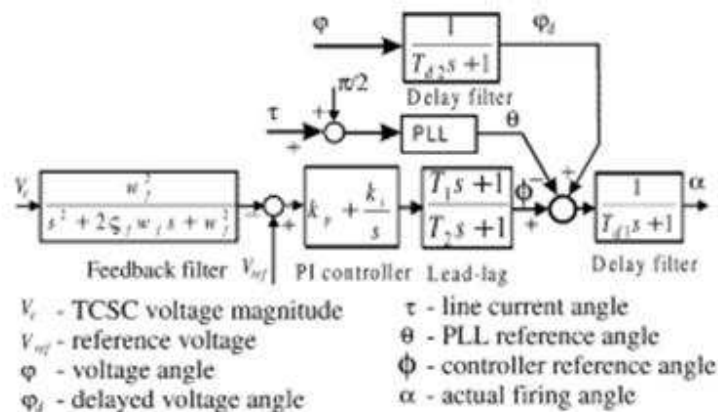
$\varphi$

$\frac{1}{T_{d2}s+1}$

$\varphi_d$

Delay filter

$\pi/2$

$\tau$

+

+

PLL

$\theta$

$V_c$

$\frac{w_f^2}{s^2+2\xi_f w_f s+w_f^2}$

$-$

+

$k_p+\frac{k_i}{s}$

$\frac{T_1 s+1}{T_2 s+1}$

$\phi$

$-$

+

+

+

$\frac{1}{T_{d1}s+1}$

$\alpha$

Feedback filter $V_{ref}$ PI controller Lead-lag Delay filter

$V_c$ - TCSC voltage magnitude

$V_{ref}$ - reference voltage

$\varphi$ - voltage angle

$\varphi_d$ - delayed voltage angle

$\tau$ - line current angle

$\theta$ - PLL reference angle

$\phi$ - controller reference angle

$\alpha$ - actual firing angle